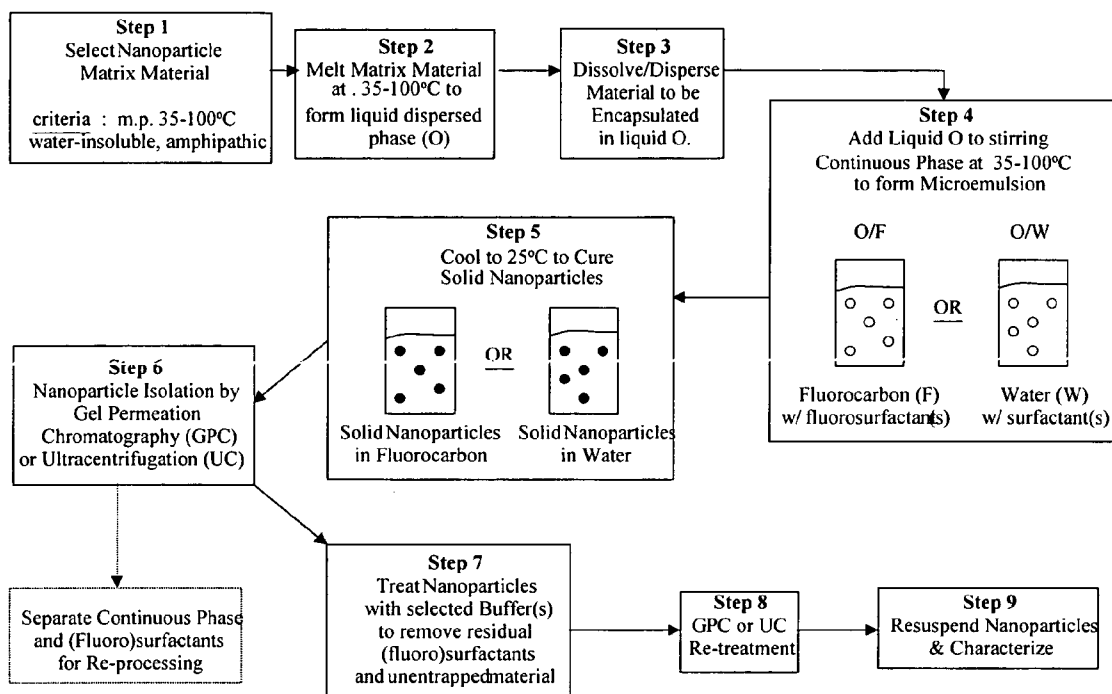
Step 1
Select Nanoparticle Matrix Material

criteria : m.p. 35-100°C water-insoluble, amphipathic

Step 2
Melt Matrix Material at . 35-100°C to form liquid dispersed phase (O)

Step 3
Dissolve/Disperse Material to be Encapsulated in liquid O.

Step 4
Add Liquid O to stirring Continuous Phase at 35-100°C to form Microemulsion

O/F

OR

O/W

Fluorocarbon (F) w/ fluorosurfactant(s)

Water (W) w/ surfactant(s)

Step 5
Cool to 25°C to Cure Solid Nanoparticles

OR

Solid Nanoparticles in Fluorocarbon

Solid Nanoparticles in Water

Step 6
Nanoparticle Isolation by Gel Permeation Chromatography (GPC) or Ultracentrifugation (UC)

Separate Continuous Phase and (Fluoro)surfactants for Re-processing

Step 7
Treat Nanoparticles with selected Buffer(s) to remove residual (fluoro)surfactants and unentrapped material

Step 8
GPC or UC Re-treatment

Step 9
Resuspend Nanoparticles & Characterize